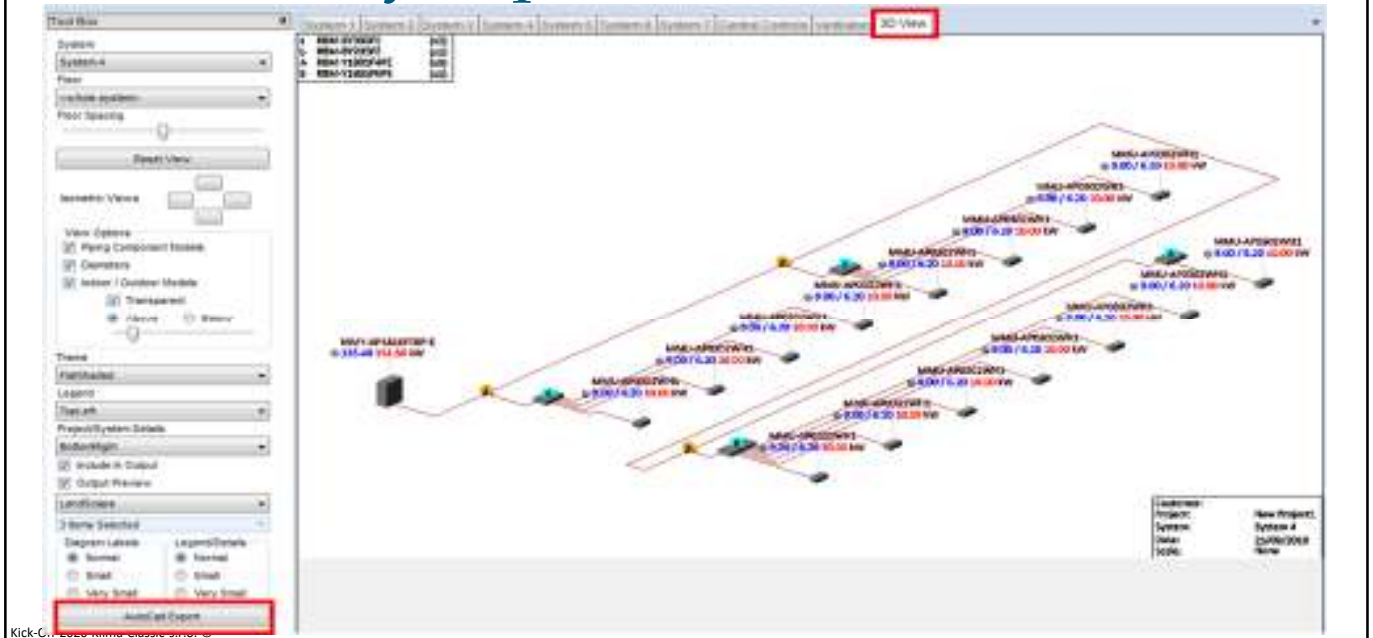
Tool Box
System
System 4
Floor
<whole system>
Floor Spacing
Reset View
Isometric Views
View Options
Piping Component Models
Diameters
Indoor / Outdoor Models
Transparent
Above
Below
Theme
Flat/Shaded
Legend
TopLeft
Project/System Details
BottomRight
Include in Output
Output Preview
LandScape
3 Items Selected
Diagram Labels
Normal
Small
Very Small
Legend/Details
Normal
Small
Very Small
AutoCad Export

System 1 | System 2 | System 3 | System 4 | System 5 | System 6 | System 7 | Central Controls | Ventilation | 3D View

MMY-AP1445T8P-E
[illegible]

MMU-AP0302WH1
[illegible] 9.00 / 6.20 10.00 kW

Customer:
Project: New Project
System: System 4
Date: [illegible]
Scale: None

Kick-C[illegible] 2020 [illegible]